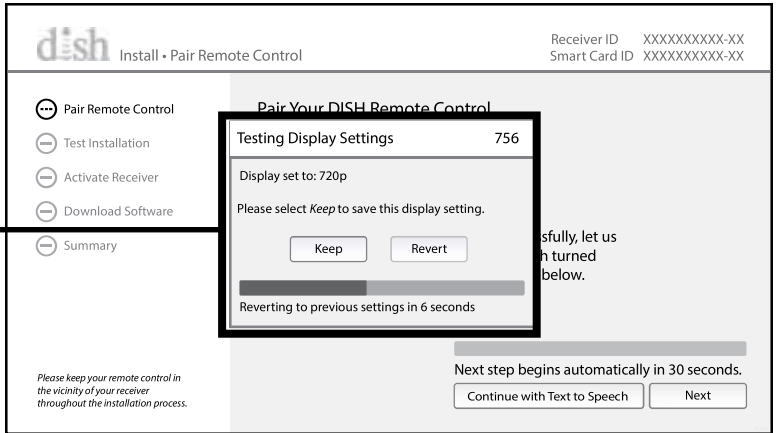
dish Install • Pair Remote Control

Receiver ID XXXXXXXXXX-XX
Smart Card ID XXXXXXXXXX-XX

Pair Remote Control
Test Installation
Activate Receiver
Download Software
Summary

Pair Your DISH Remote Control

Testing Display Settings 756

Display set to: 720p

Please select *Keep* to save this display setting.

Keep Revert

Reverting to previous settings in 6 seconds

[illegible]sfully, let us
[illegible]h turned
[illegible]below.

Next step begins automatically in 30 seconds.

Continue with Text to Speech Next

*Please keep your remote control in the vicinity of your receiver throughout the installation process.*